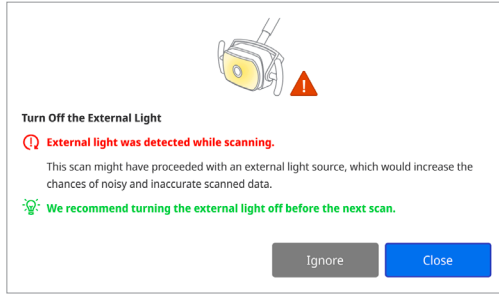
Turn Off the External Light

External light was detected while scanning.

This scan might have proceeded with an external light source, which would increase the chances of noisy and inaccurate scanned data.

We recommend turning the external light off before the next scan.

Ignore

Close